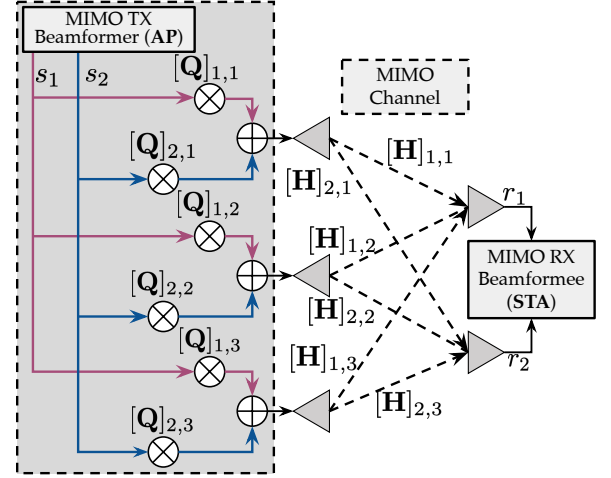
MIMO TX Beamformer (**AP**)

$s_1$ $s_2$

$[\mathbf{Q}]_{1,1}$

$[\mathbf{Q}]_{2,1}$

$[\mathbf{Q}]_{1,2}$

$[\mathbf{Q}]_{2,2}$

$[\mathbf{Q}]_{1,3}$

$[\mathbf{Q}]_{2,3}$

MIMO Channel

$[\mathbf{H}]_{1,1}$

$[\mathbf{H}]_{2,1}$

$[\mathbf{H}]_{1,2}$

$[\mathbf{H}]_{2,2}$

$[\mathbf{H}]_{1,3}$

$[\mathbf{H}]_{2,3}$

$r_1$

$r_2$

MIMO RX Beamformee (**STA**)